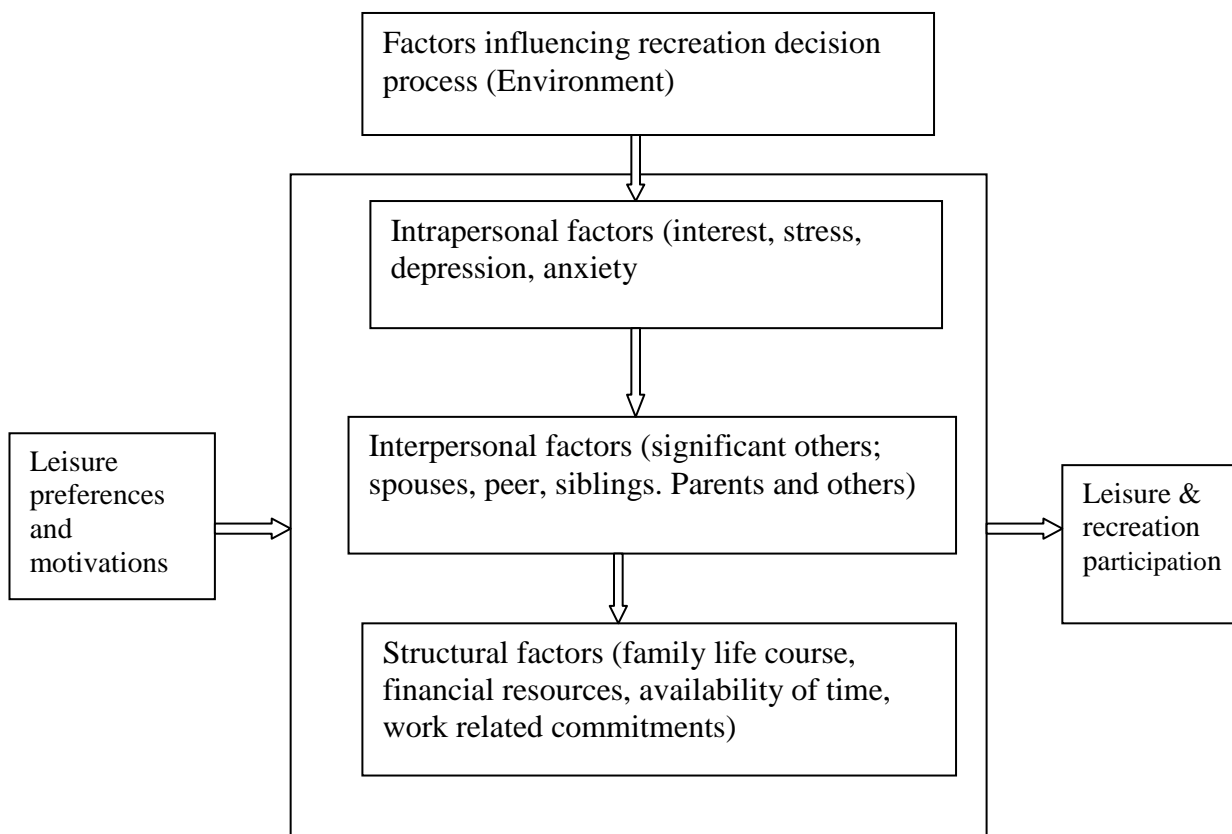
Factors influencing recreation decision process (Environment)

Intrapersonal factors (interest, stress, depression, anxiety

Interpersonal factors (significant others; spouses, peer, siblings. Parents and others)

Structural factors (family life course, financial resources, availability of time, work related commitments)

Leisure preferences and motivations

Leisure & recreation participation